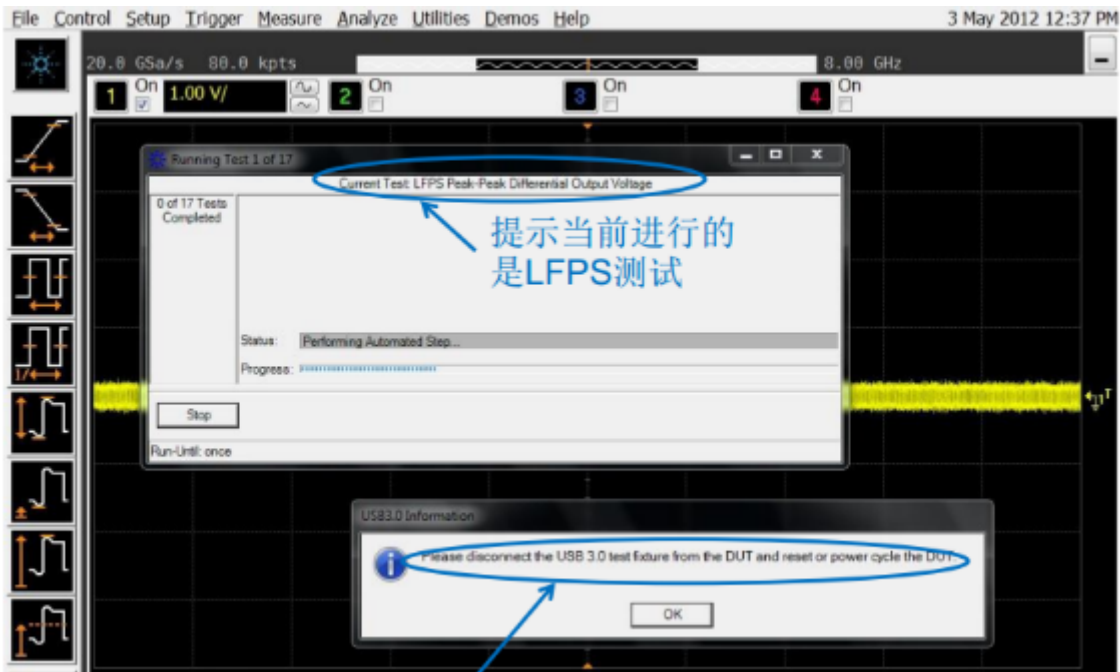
File Control Setup Trigger Measure Analyze Utilities Demos Help 3 May 2012 12:37 PM

20.0 GSa/s 80.0 kpts 8.00 GHz

1 On 1.00 V/ 2 On 3 On 4 On

Running Test 1 of 17

Current Test: LFPS Peak-Peak Differential Output Voltage

0 of 17 Tests Completed

提示当前进行的是LFPS测试

Status: Performing Automated Step...

Progress:

Stop

Run-Until: once

USB3.0 Information

Please disconnect the USB 3.0 test fixture from the DUT and reset or power cycle the DUT.

OK